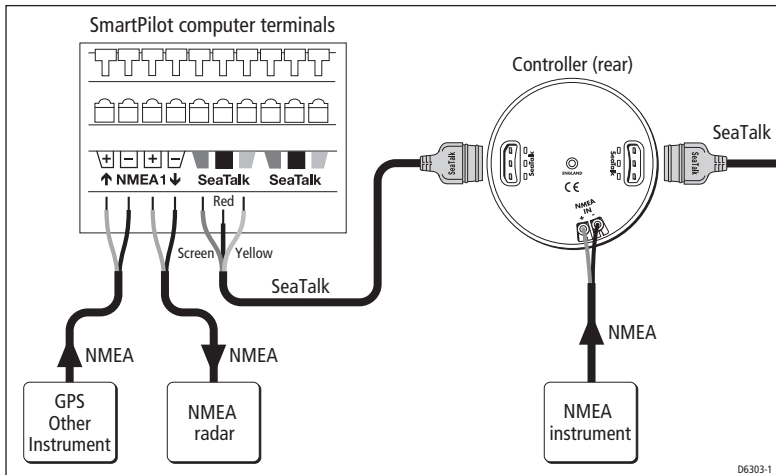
SmartPilot computer terminals

+ − + −

↑ NMEA1 ↓ SeaTalk SeaTalk

Red

Screen Yellow

SeaTalk

Controller (rear)

SeaTalk

ENGLAND

CE

SeaTalk

NMEA IN

SeaTalk

SeaTalk

NMEA

NMEA

NMEA

GPS Other Instrument

NMEA radar

NMEA instrument

D6303-1